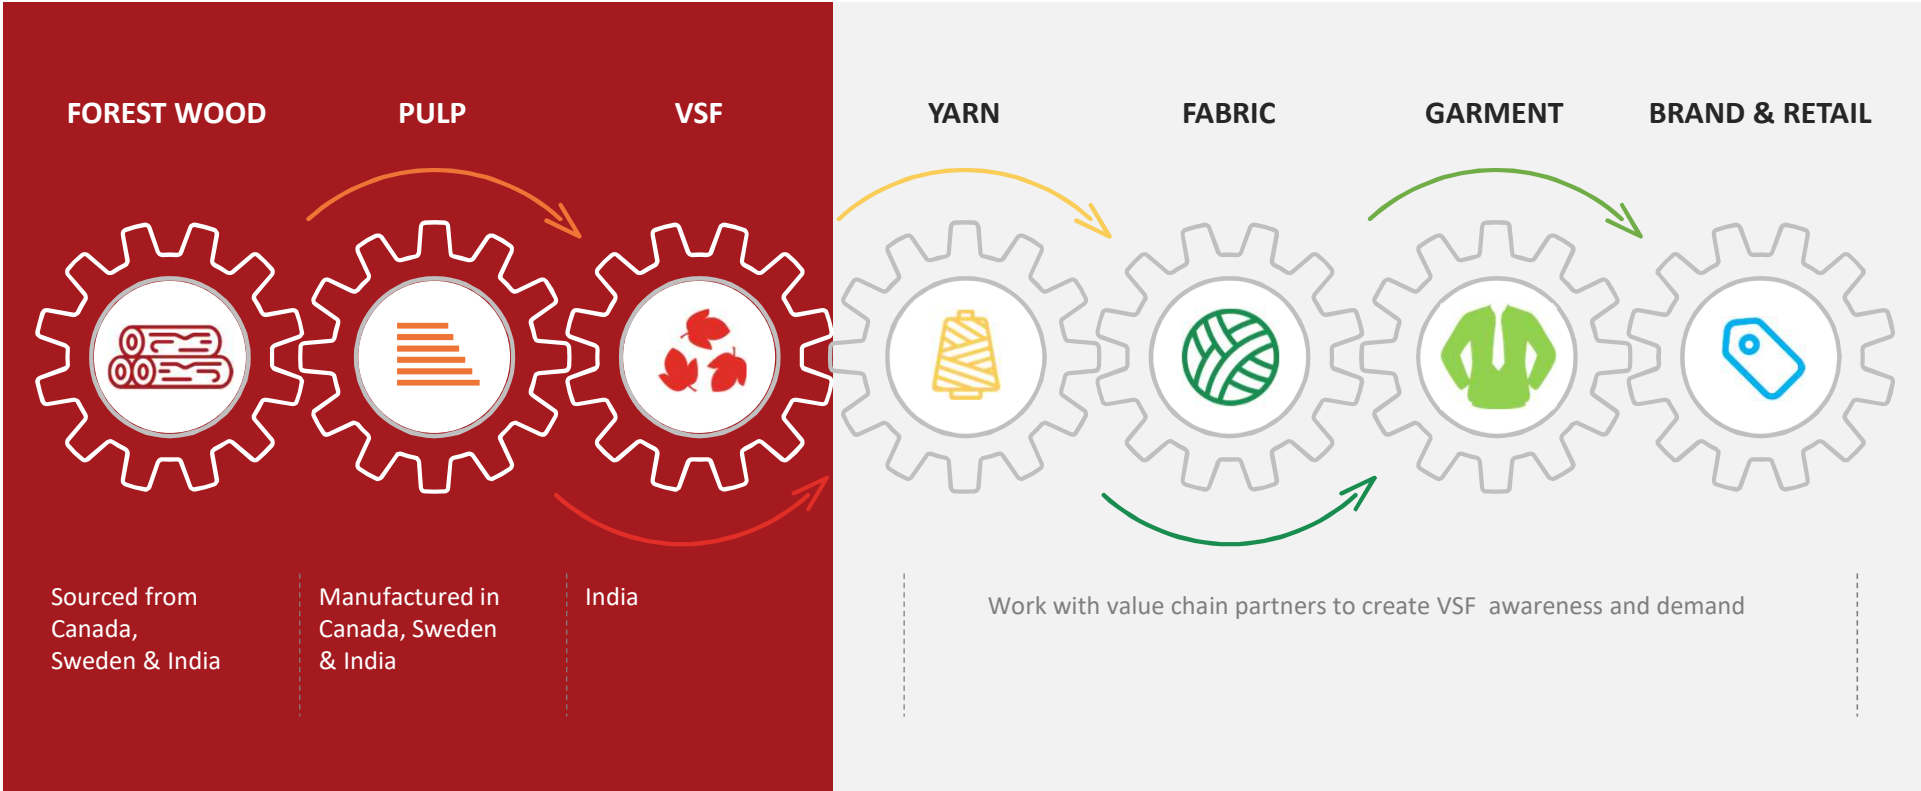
FOREST WOOD

PULP

VSF

YARN

FABRIC

GARMENT

BRAND & RETAIL

Sourced from Canada, Sweden & India

Manufactured in Canada, Sweden & India

India

Work with value chain partners to create VSF awareness and demand